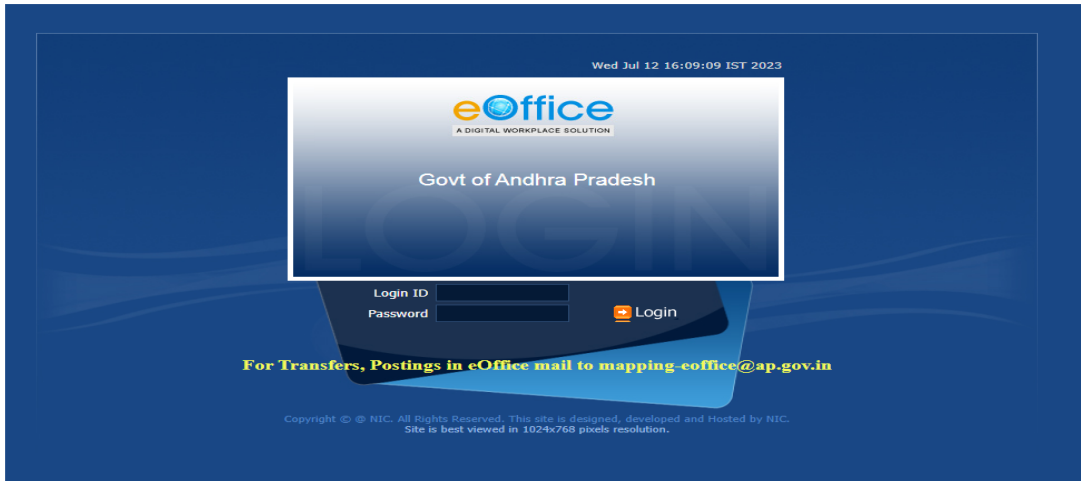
Wed Jul 12 16:09:09 IST 2023

eOffice
A DIGITAL WORKPLACE SOLUTION

Govt of Andhra Pradesh

LOGIN

Login ID
Password
Login

For Transfers, Postings in eOffice mail to mapping-eoffice@ap.gov.in

Copyright © @ NIC. All Rights Reserved. This site is designed, developed and Hosted by NIC.
Site is best viewed in 1024x768 pixels resolution.